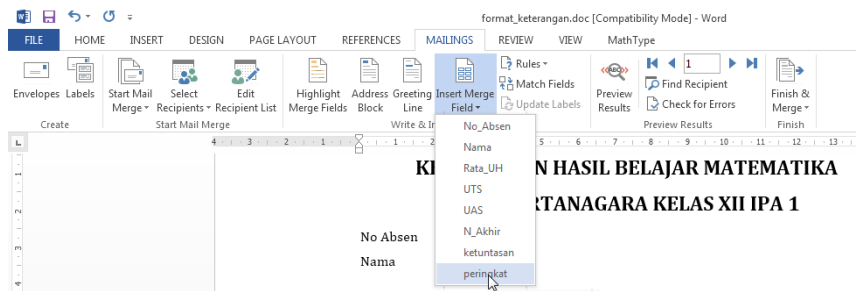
format_keterangan.doc [Compatibility Mode] - Word

FILE HOME INSERT DESIGN PAGE LAYOUT REFERENCES MAILINGS REVIEW VIEW MathType

Envelopes Labels
Create

Start Mail Merge ▾ Select Recipients ▾ Edit Recipient List
Start Mail Merge

Highlight Merge Fields Address Block Greeting Line Insert Merge Field ▾
Write & In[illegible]

Rules ▾
Match Fields
Update Labels

Preview Results
1
Find Recipient
Check for Errors
Preview Results

Finish & Merge ▾
Finish

No_Absen
Nama
Rata_UH
UTS
UAS
N_Akhir
ketuntasan
peringkat

KI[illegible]N HASIL BELAJAR MATEMATIKA
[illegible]RTANAGARA KELAS XII IPA 1

No Absen
Nama